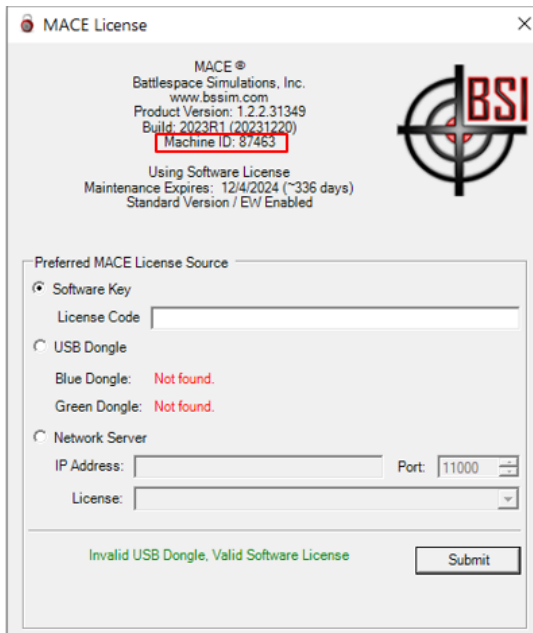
MACE License

MACE ®
Battlespace Simulations, Inc.
www.bssim.com
Product Version: 1.2.2.31349
Build: 2023R1 (20231220)
Machine ID: 87463

Using Software License
Maintenance Expires: 12/4/2024 (~336 days)
Standard Version / EW Enabled

BSI

Preferred MACE License Source

Software Key

License Code

USB Dongle

Blue Dongle: Not found.

Green Dongle: Not found.

Network Server

IP Address:

Port: 11000

License:

Invalid USB Dongle, Valid Software License

Submit